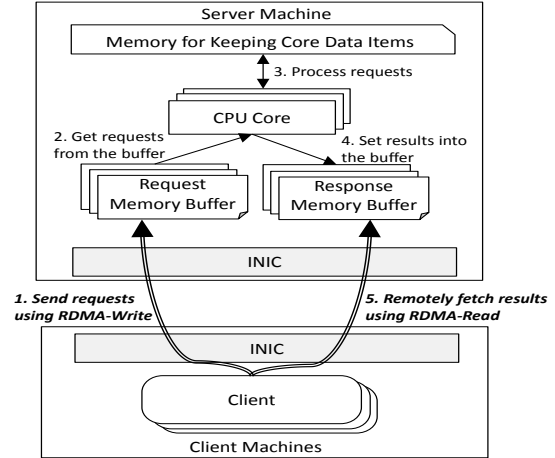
Server Machine

Memory for Keeping Core Data Items

3. Process requests

CPU Core

2. Get requests from the buffer

4. Set results into the buffer

Request Memory Buffer

Response Memory Buffer

INIC

1. Send requests using RDMA-Write

5. Remotely fetch results using RDMA-Read

INIC

Client

Client Machines